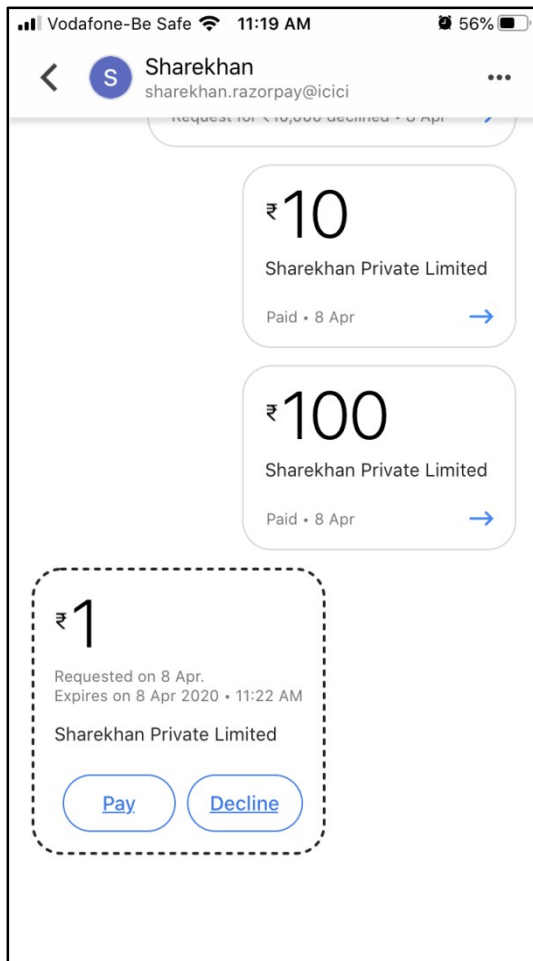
Vodafone-Be Safe 11:19 AM 56%

S Sharekhan
sharekhan.razorpay@icici

Request for ₹10,000 declined • 8 Apr

₹10
Sharekhan Private Limited
Paid • 8 Apr

₹100
Sharekhan Private Limited
Paid • 8 Apr

₹1
Requested on 8 Apr.
Expires on 8 Apr 2020 • 11:22 AM
Sharekhan Private Limited
Pay Decline